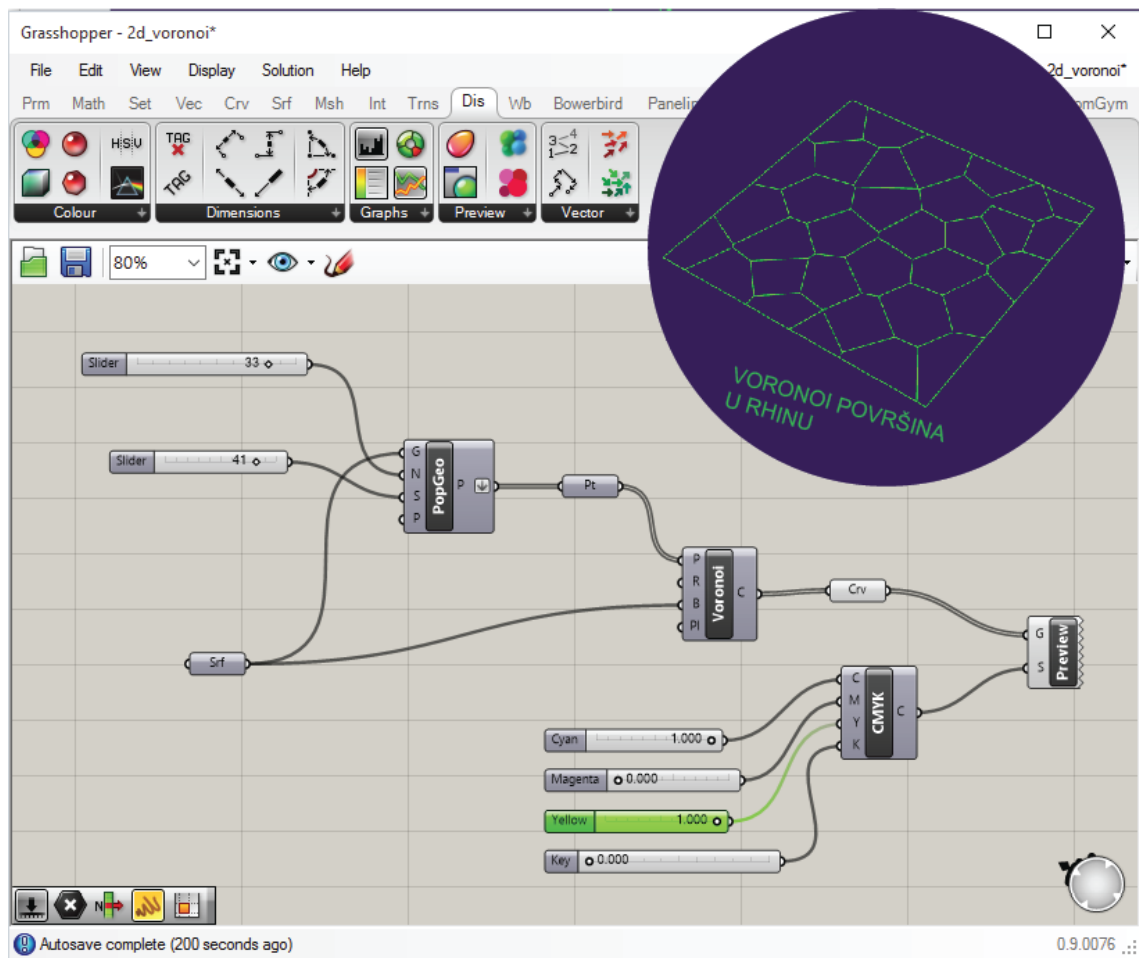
Grasshopper - 2d_voronoi*

File Edit View Display Solution Help 2d_voronoi*

Prm Math Set Vec Crv Srf Msh Int Trns Dis Wb Bowerbird Panelin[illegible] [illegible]omGym

HSV TAG TAG

Colour Dimensions Graphs Preview Vector

80%

VORONOI POVRŠINA U RHINU

Slider 33

Slider 41

G N S P PopGeo P

Pt

P R B Pl Voronoi C

Crv

Srf

G S Preview

C M Y K CMYK C

Cyan 1.000

Magenta 0.000

Yellow 1.000

Key 0.000

Autosave complete (200 seconds ago)

0.9.0076